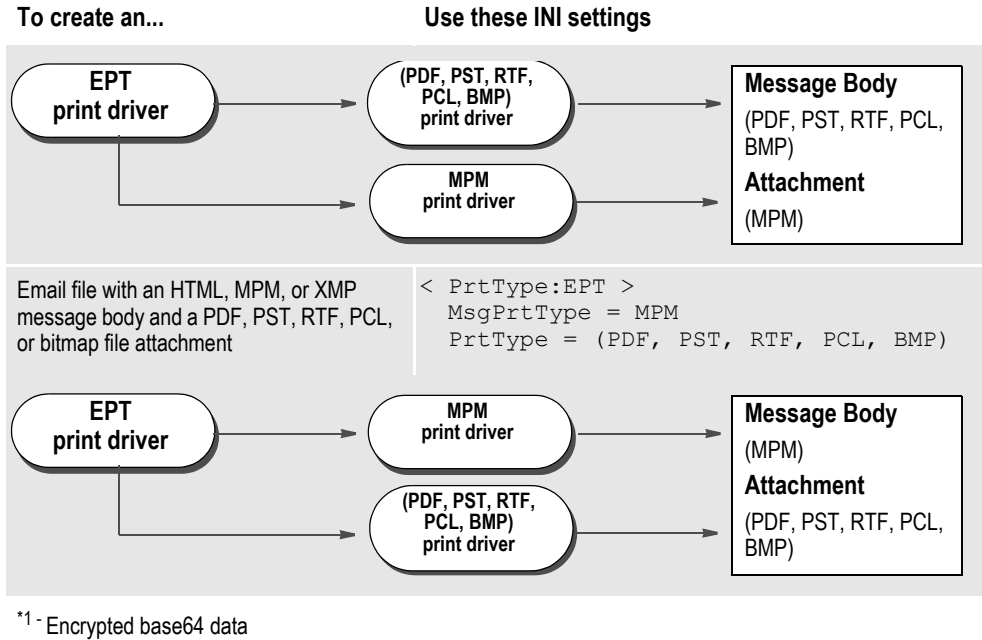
To create an...

Use these INI settings

EPT print driver

(PDF, PST, RTF, PCL, BMP) print driver

Message Body

(PDF, PST, RTF, PCL, BMP)

MPM print driver

Attachment

(MPM)

Email file with an HTML, MPM, or XMP message body and a PDF, PST, RTF, PCL, or bitmap file attachment

< PrtType:EPT >
MsgPrtType = MPM
PrtType = (PDF, PST, RTF, PCL, BMP)

EPT print driver

MPM print driver

Message Body

(MPM)

(PDF, PST, RTF, PCL, BMP) print driver

Attachment

(PDF, PST, RTF, PCL, BMP)

*1 - Encrypted base64 data